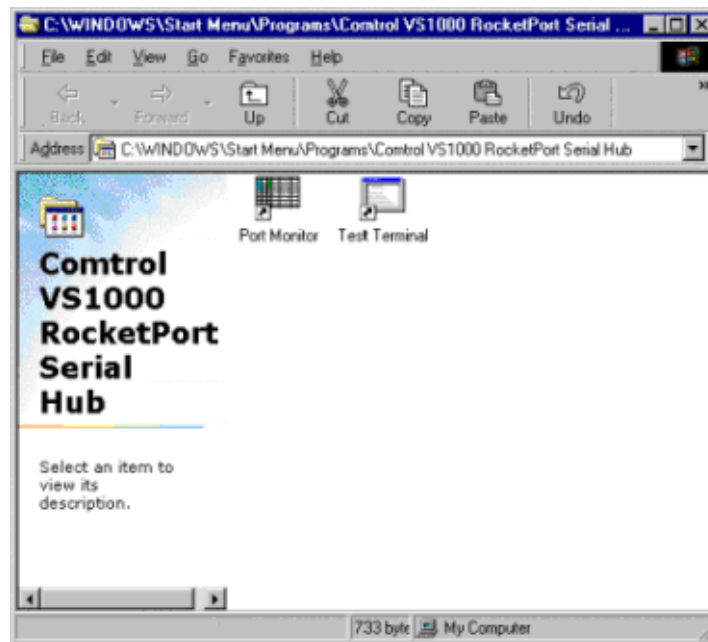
C:\WINDOWS\Start Menu\Programs\Comtrol VS1000 RocketPort Serial ...

File Edit View Go Favorites Help

Back Forward Up Cut Copy Paste Undo

Address C:\WINDOWS\Start Menu\Programs\Comtrol VS1000 RocketPort Serial Hub

Port Monitor Test Terminal

Comtrol VS1000 RocketPort Serial Hub

Select an item to view its description.

733 byte My Computer